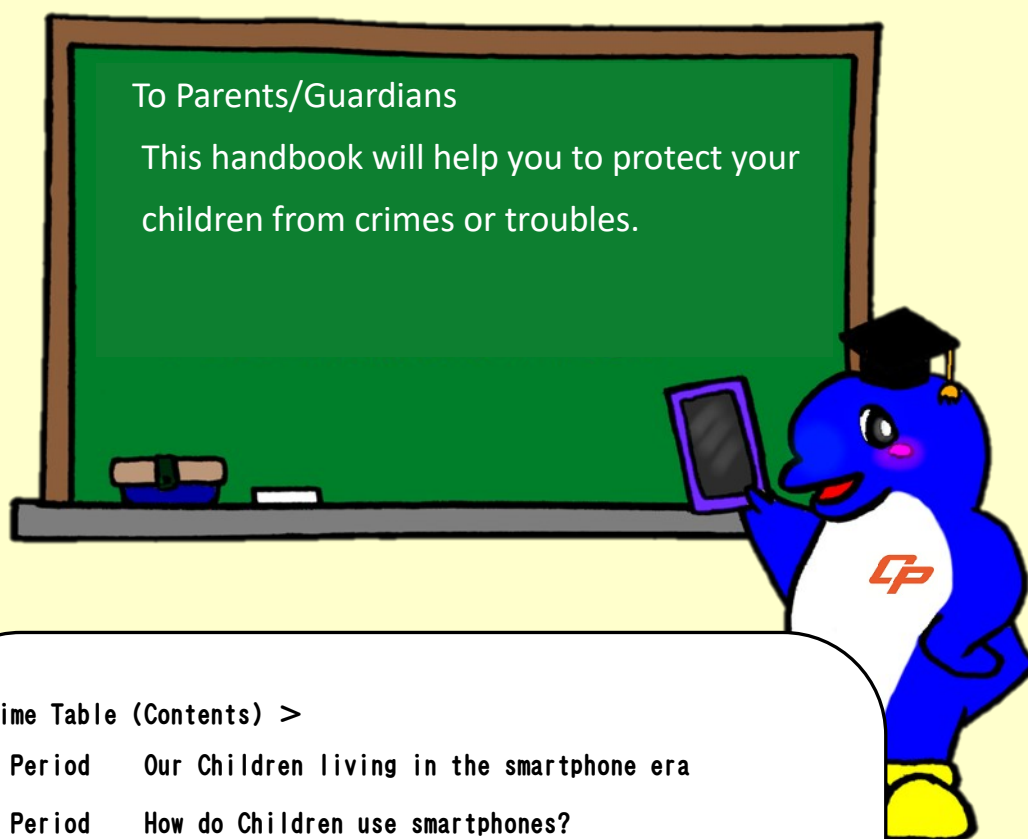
To Parents/Guardians

This handbook will help you to protect your children from crimes or troubles.

CP

ime Table (Contents) >

Period Our Children living in the smartphone era

Period How do Children use smartphones?